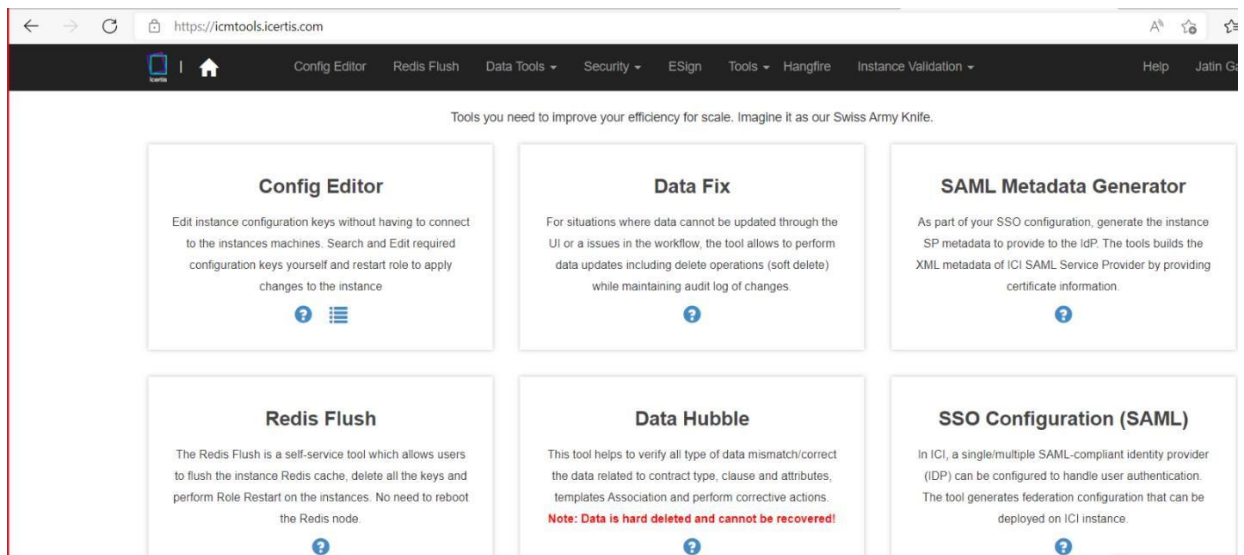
https://icmtools.icertis.com

icertis | Config Editor Redis Flush Data Tools ▾ Security ▾ ESign Tools ▾ Hangfire Instance Validation ▾ Help Jatin Ga

Tools you need to improve your efficiency for scale. Imagine it as our Swiss Army Knife.

Config Editor

Edit instance configuration keys without having to connect to the instances machines. Search and Edit required configuration keys yourself and restart role to apply changes to the instance

Data Fix

For situations where data cannot be updated through the UI or a issues in the workflow, the tool allows to perform data updates including delete operations (soft delete) while maintaining audit log of changes.

SAML Metadata Generator

As part of your SSO configuration, generate the instance SP metadata to provide to the IdP. The tools builds the XML metadata of ICI SAML Service Provider by providing certificate information.

Redis Flush

The Redis Flush is a self-service tool which allows users to flush the instance Redis cache, delete all the keys and perform Role Restart on the instances. No need to reboot the Redis node.

Data Hubble

This tool helps to verify all type of data mismatch/correct the data related to contract type, clause and attributes, templates Association and perform corrective actions.
Note: Data is hard deleted and cannot be recovered!

SSO Configuration (SAML)

In ICI, a single/multiple SAML-compliant identity provider (IDP) can be configured to handle user authentication. The tool generates federation configuration that can be deployed on ICI instance.